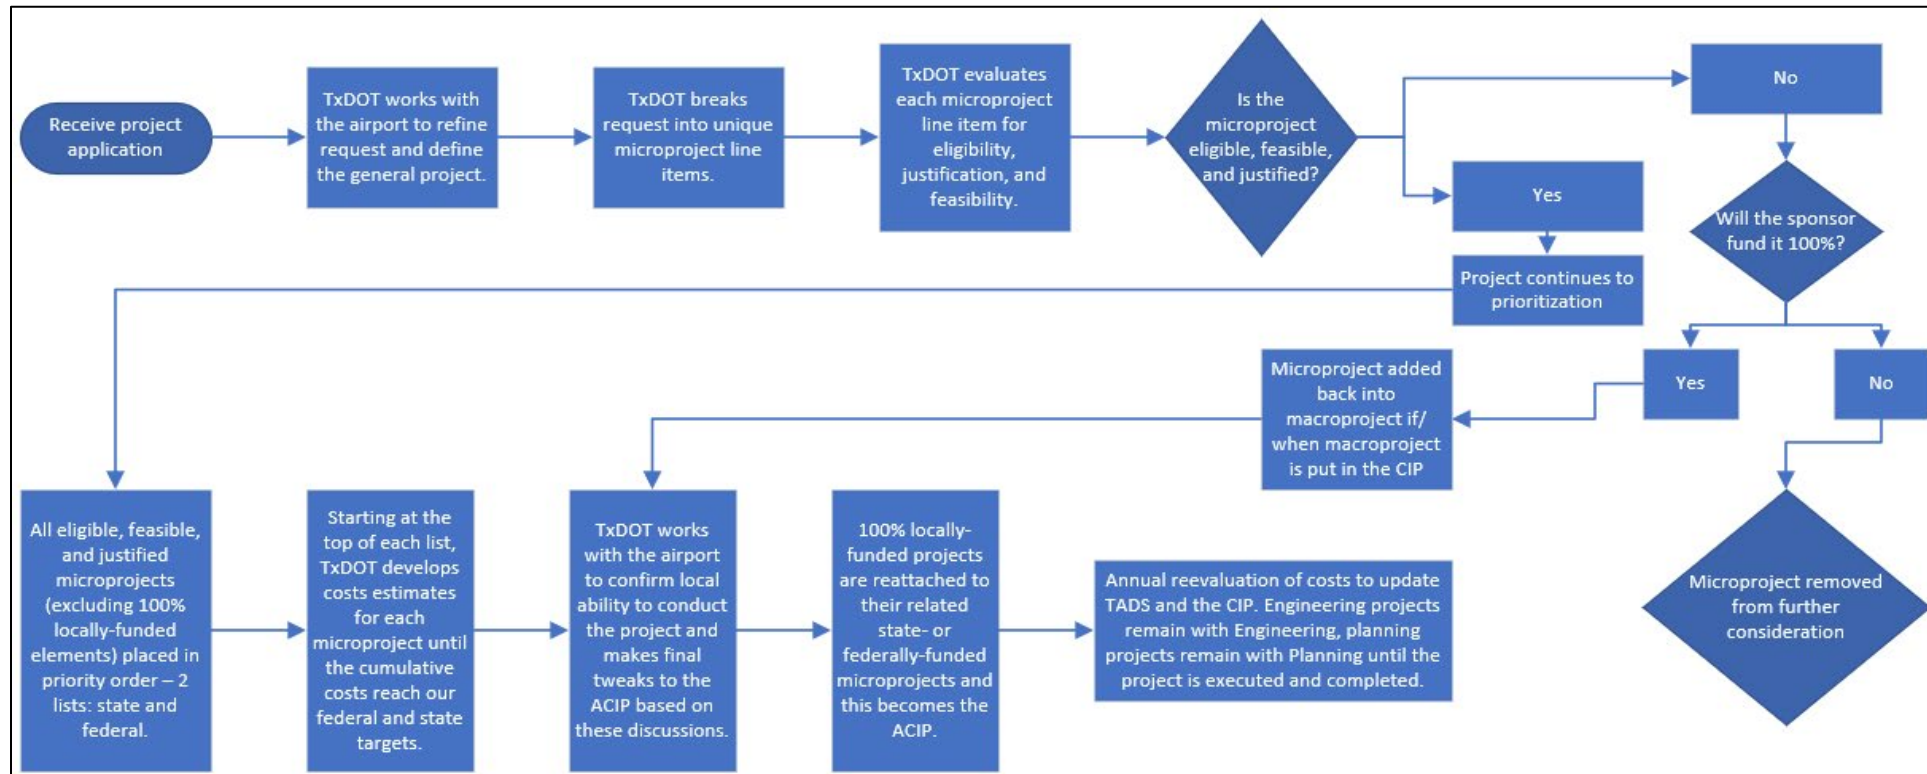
Receive project application

TxDOT works with the airport to refine request and define the general project.

TxDOT breaks request into unique microproject line items.

TxDOT evaluates each microproject line item for eligibility, justification, and feasibility.

Is the microproject eligible, feasible, and justified?

No

Yes

Will the sponsor fund it 100%?

Project continues to prioritization

Yes

No

Microproject added back into macroproject if/ when macroproject is put in the CIP

Microproject removed from further consideration

All eligible, feasible, and justified microprojects (excluding 100% locally-funded elements) placed in priority order – 2 lists: state and federal.

Starting at the top of each list, TxDOT develops costs estimates for each microproject until the cumulative costs reach our federal and state targets.

TxDOT works with the airport to confirm local ability to conduct the project and makes final tweaks to the ACIP based on these discussions.

100% locally-funded projects are reattached to their related state- or federally-funded microprojects and this becomes the ACIP.

Annual reevaluation of costs to update TADS and the CIP. Engineering projects remain with Engineering, planning projects remain with Planning until the project is executed and completed.